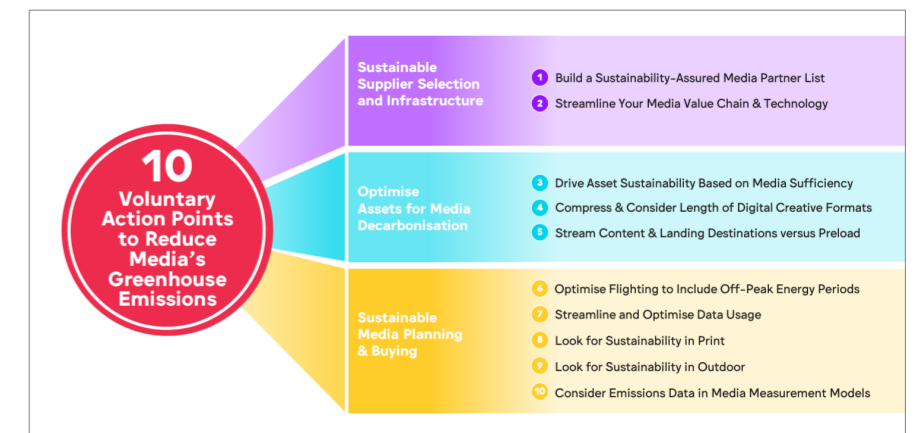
10 Voluntary Action Points to Reduce Media's Greenhouse Emissions

Sustainable Supplier Selection and Infrastructure

1 Build a Sustainability-Assured Media Partner List
2 Streamline Your Media Value Chain & Technology

Optimise Assets for Media Decarbonisation

3 Drive Asset Sustainability Based on Media Sufficiency
4 Compress & Consider Length of Digital Creative Formats
5 Stream Content & Landing Destinations versus Preload

Sustainable Media Planning & Buying

6 Optimise Flighting to Include Off-Peak Energy Periods
7 Streamline and Optimise Data Usage
8 Look for Sustainability in Print
9 Look for Sustainability in Outdoor
10 Consider Emissions Data in Media Measurement Models